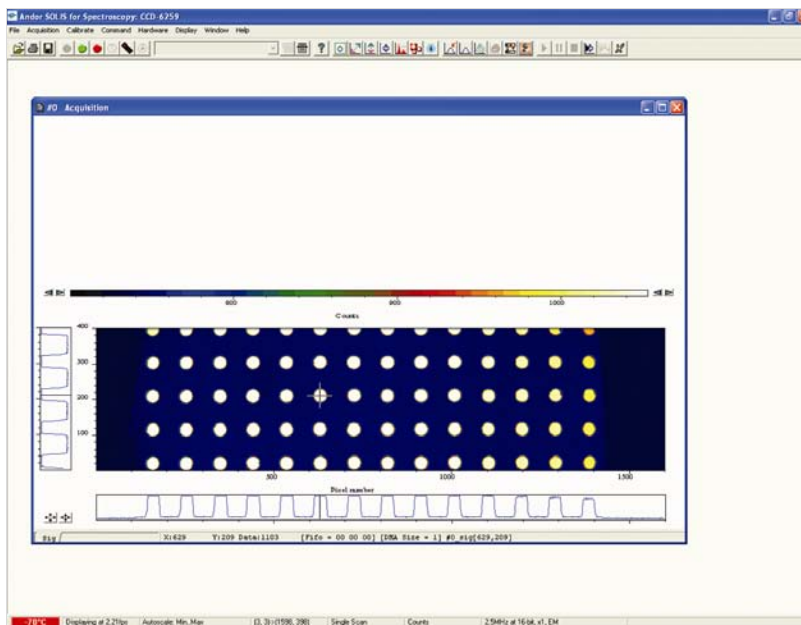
Andor SOLIS for Spectroscopy: CCD-6259

File Acquisition Calibrate Command Hardware Display Window Help

#0 Acquisition

800

900

1000

Counts

400

300

200

100

500

1000

1500

Pixel number

Sig

X:629 Y:209 Data:1103 [Fifo = 00 00 00] [DMA Size = 1] #0_sig[629,209]

-70°C Displaying at 2.21fps Autoscale: Min, Max (1, 1)-(1598, 398) Single Scan Counts 2.5MHz at 16 bit, x1, EM